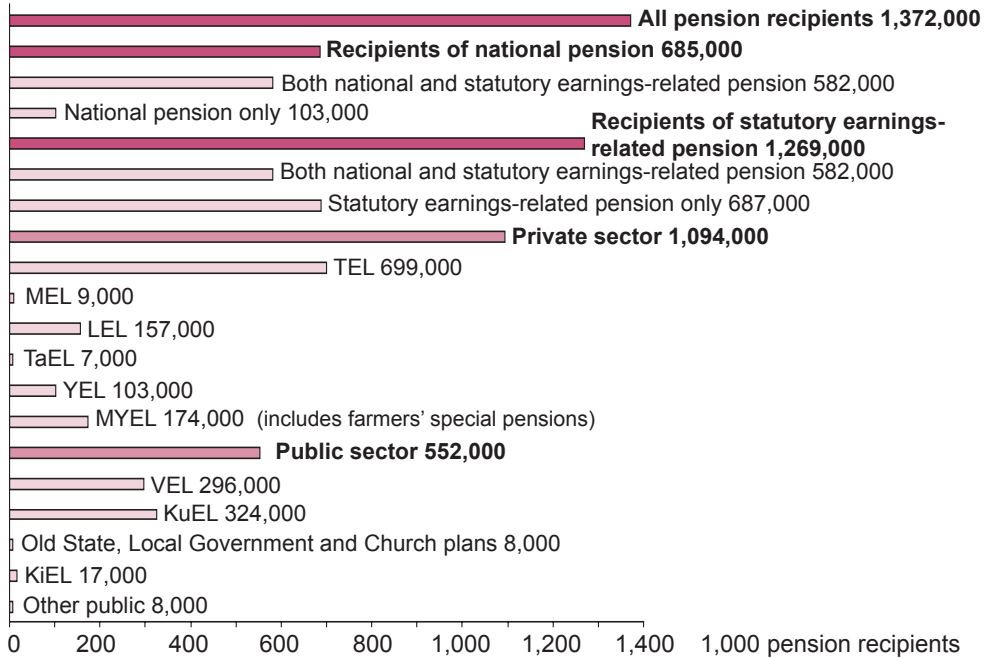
All pension recipients 1,372,000
Recipients of national pension 685,000
Both national and statutory earnings-related pension 582,000
National pension only 103,000
Recipients of statutory earnings-related pension 1,269,000
Both national and statutory earnings-related pension 582,000
Statutory earnings-related pension only 687,000
Private sector 1,094,000
TEL 699,000
MEL 9,000
LEL 157,000
TaEL 7,000
YEL 103,000
MYEL 174,000 (includes farmers' special pensions)
Public sector 552,000
VEL 296,000
KuEL 324,000
Old State, Local Government and Church plans 8,000
KiEL 17,000
Other public 8,000

0 200 400 600 800 1,000 1,200 1,400 1,000 pension recipients